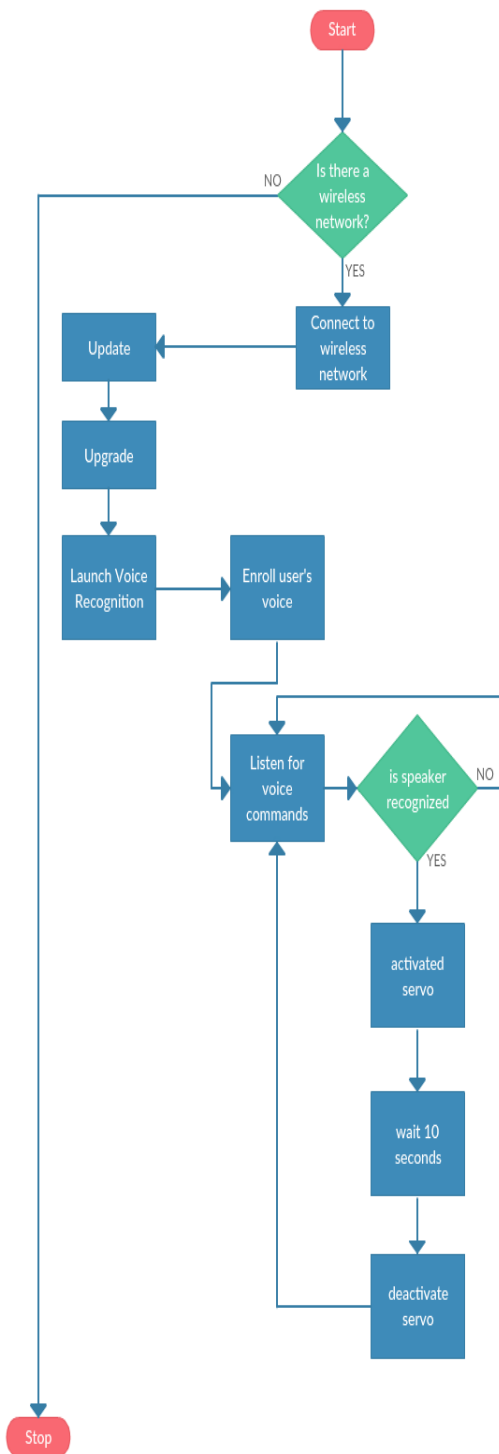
Start

Is there a wireless network?

NO

YES

Connect to wireless network

Update

Upgrade

Launch Voice Recognition

Enroll user's voice

Listen for voice commands

is speaker recognized

NO

YES

activated servo

wait 10 seconds

deactivate servo

Stop